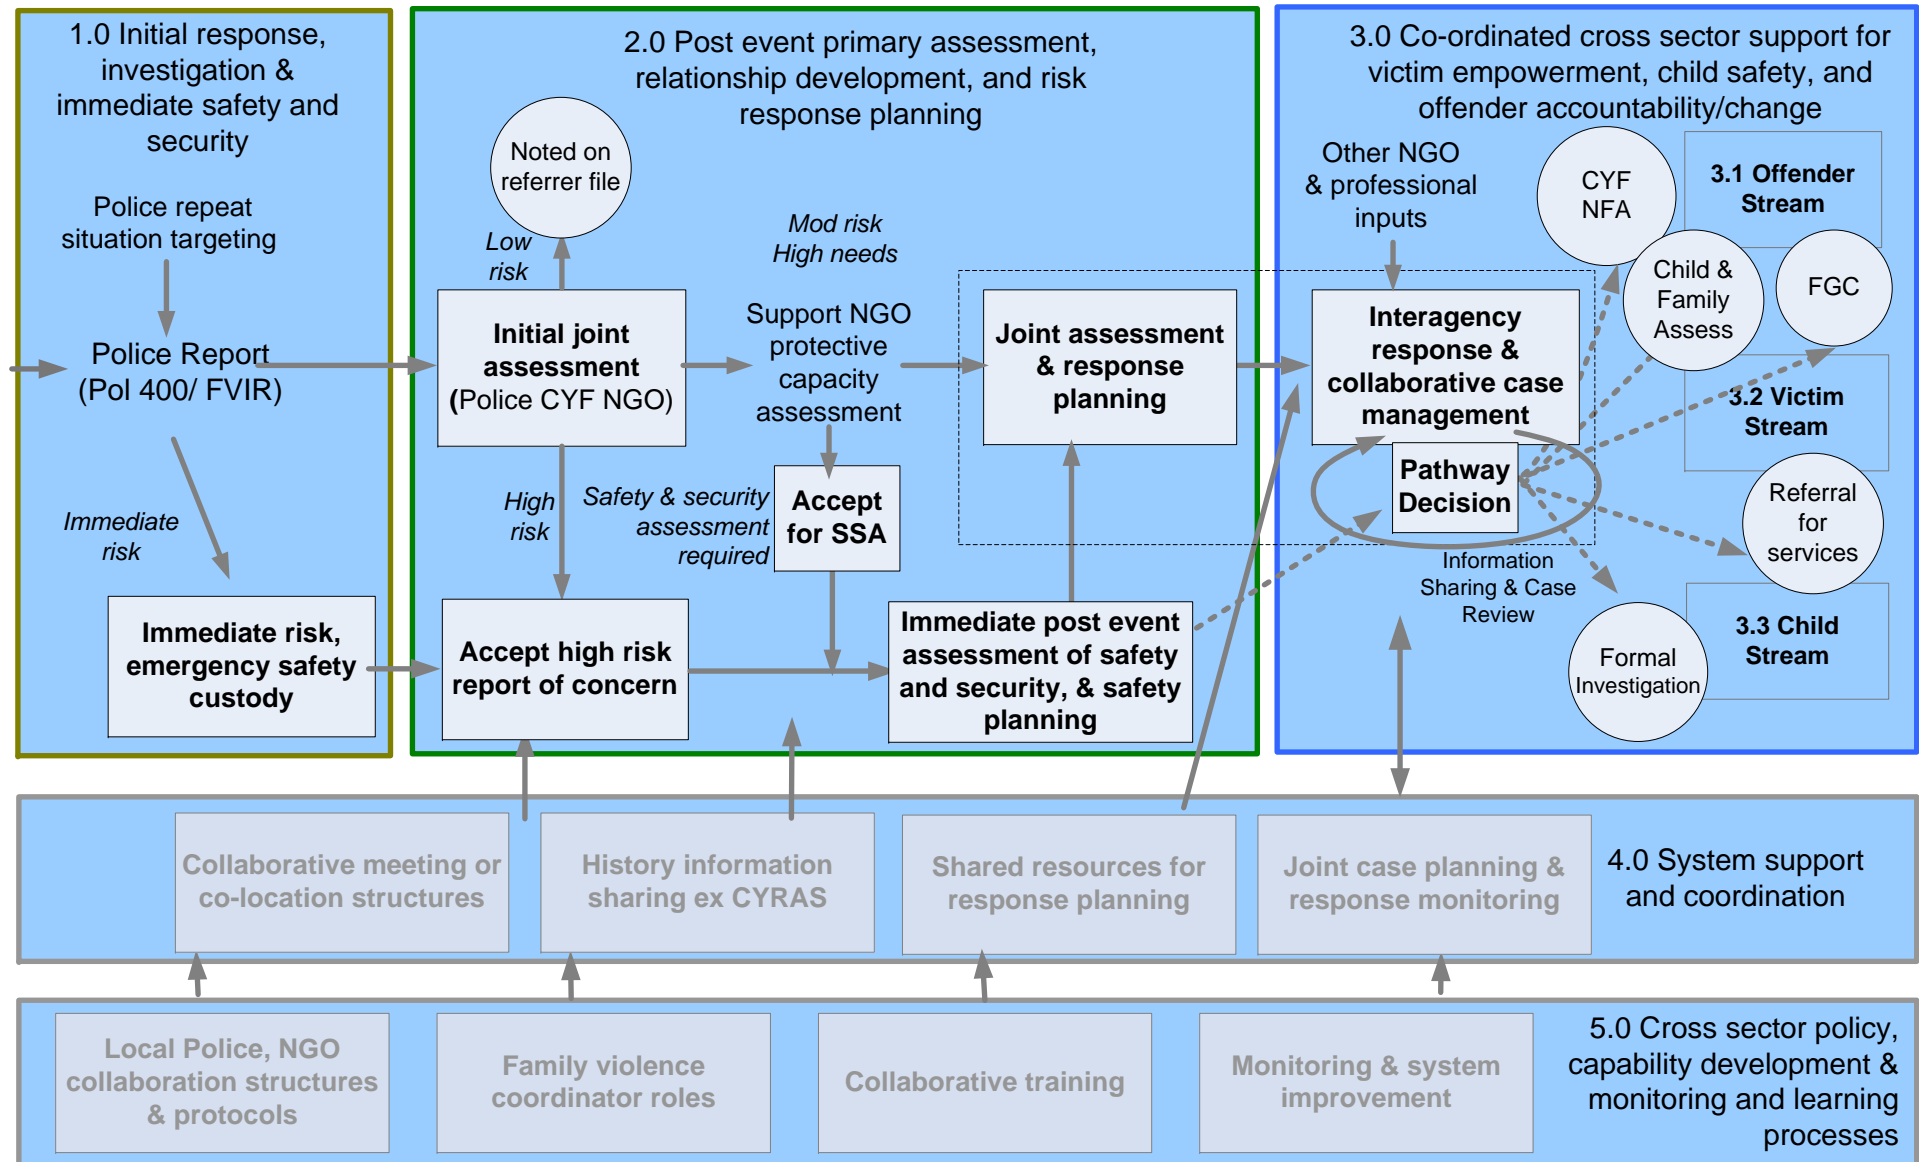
1.0 Initial response, investigation & immediate safety and security

Police repeat situation targeting

Police Report (Pol 400/ FVIR)

Immediate risk

Immediate risk, emergency safety custody

2.0 Post event primary assessment, relationship development, and risk response planning

Noted on referrer file

Low risk

Initial joint assessment (Police CYF NGO)

Mod risk High needs

Support NGO protective capacity assessment

Joint assessment & response planning

High risk

Safety & security assessment required

Accept for SSA

Accept high risk report of concern

Immediate post event assessment of safety and security, & safety planning

3.0 Co-ordinated cross sector support for victim empowerment, child safety, and offender accountability/change

Other NGO & professional inputs

CYF NFA

3.1 Offender Stream

Child & Family Assess

FGC

Interagency response & collaborative case management

3.2 Victim Stream

Pathway Decision

Referral for services

Information Sharing & Case Review

Formal Investigation

3.3 Child Stream

Collaborative meeting or co-location structures

History information sharing ex CYRAS

Shared resources for response planning

Joint case planning & response monitoring

4.0 System support and coordination

Local Police, NGO collaboration structures & protocols

Family violence coordinator roles

Collaborative training

Monitoring & system improvement

5.0 Cross sector policy, capability development & monitoring and learning processes